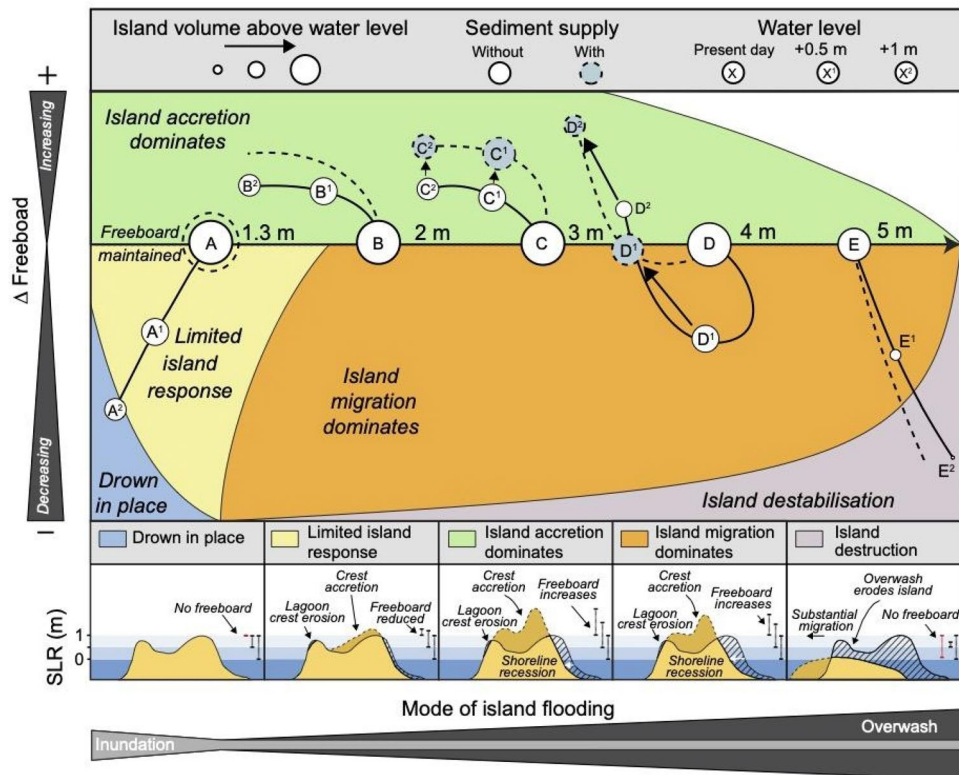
Island volume above water level

Sediment supply
Without
With

Water level
Present day
+0.5 m
+1 m
X
X¹
X²

+
Increasing
Δ Freeboad
Decreasing
-

Island accretion dominates

Freeboard maintained

A
1.3 m
B
2 m
C
3 m
D
4 m
E
5 m

B²
B¹
C²
C²
C¹
C¹
D²
D²
D¹
D¹
E¹
E²
A¹
A²

Limited island response

Island migration dominates

Drown in place

Island destabilisation

Drown in place
Limited island response
Island accretion dominates
Island migration dominates
Island destruction

SLR (m)
1
0

No freeboard

Crest accretion
Lagoon crest erosion
Freeboard reduced

Crest accretion
Lagoon crest erosion
Freeboard increases
Shoreline recession

Crest accretion
Lagoon crest erosion
Freeboard increases
Shoreline recession

Overwash erodes island
Substantial migration
No freeboard

Mode of island flooding

Inundation
Overwash